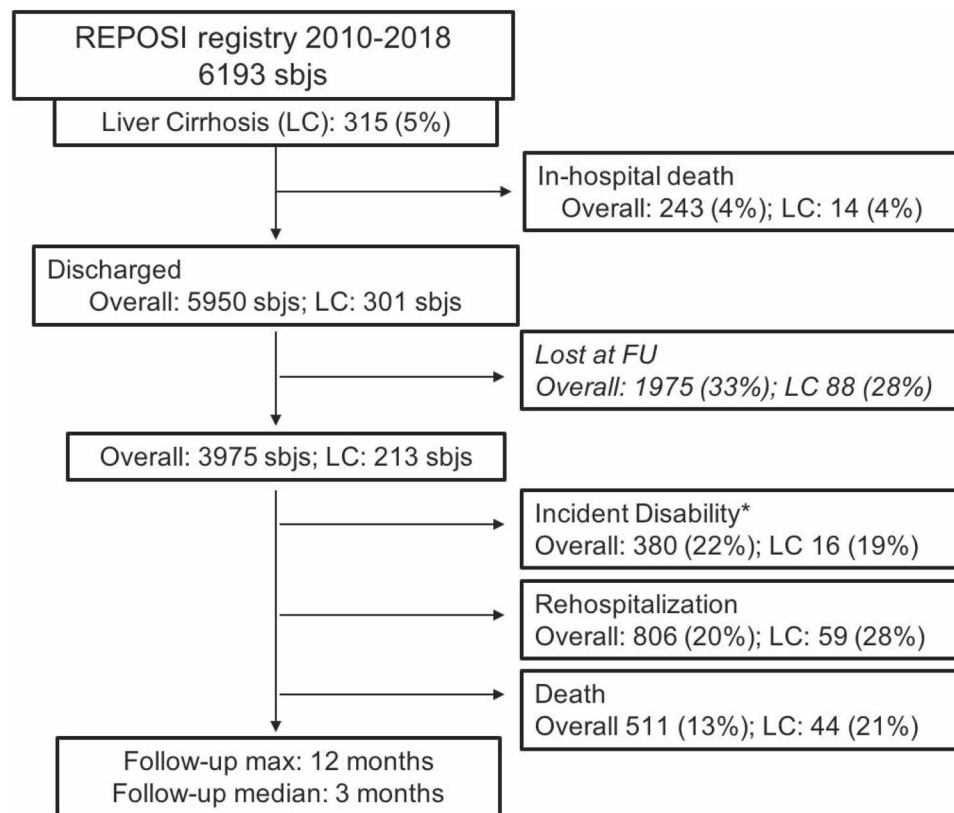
REPOSI registry 2010-2018
6193 sbjs

Liver Cirrhosis (LC): 315 (5%)

In-hospital death
Overall: 243 (4%); LC: 14 (4%)

Discharged
Overall: 5950 sbjs; LC: 301 sbjs

*Lost at FU*
*Overall: 1975 (33%); LC 88 (28%)*

Overall: 3975 sbjs; LC: 213 sbjs

Incident Disability*
Overall: 380 (22%); LC 16 (19%)

Rehospitalization
Overall: 806 (20%); LC: 59 (28%)

Death
Overall 511 (13%); LC: 44 (21%)

Follow-up max: 12 months
Follow-up median: 3 months